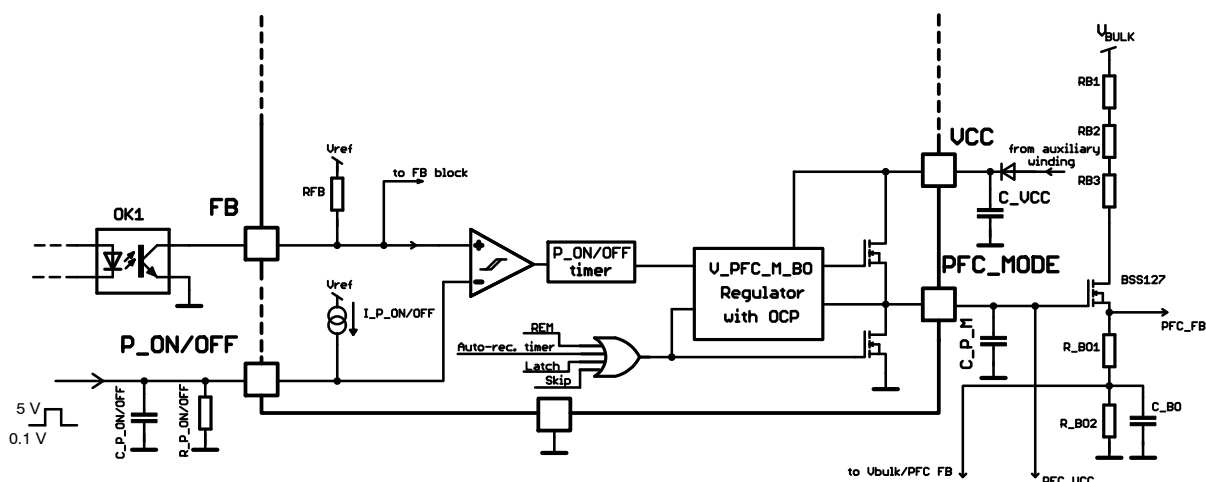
$V_{BULK}$
RB1
RB2
from auxiliary winding
RB3
VCC
C_VCC
Vref
RFB
to FB block
OK1
FB
P_ON/OFF timer
V_PFC_M_BO Regulator with OCP
PFC_MODE
BSS127
PFC_FB
Vref
I_P_ON/OFF
REM
Auto-rec. timer
Latch
Skip
C_P_M
R_BO1
P_ON/OFF
5 V
0.1 V
C_P_ON/OFF
R_P_ON/OFF
R_BO2
C_BO
to Vbulk/PFC FB
PFC_VCC